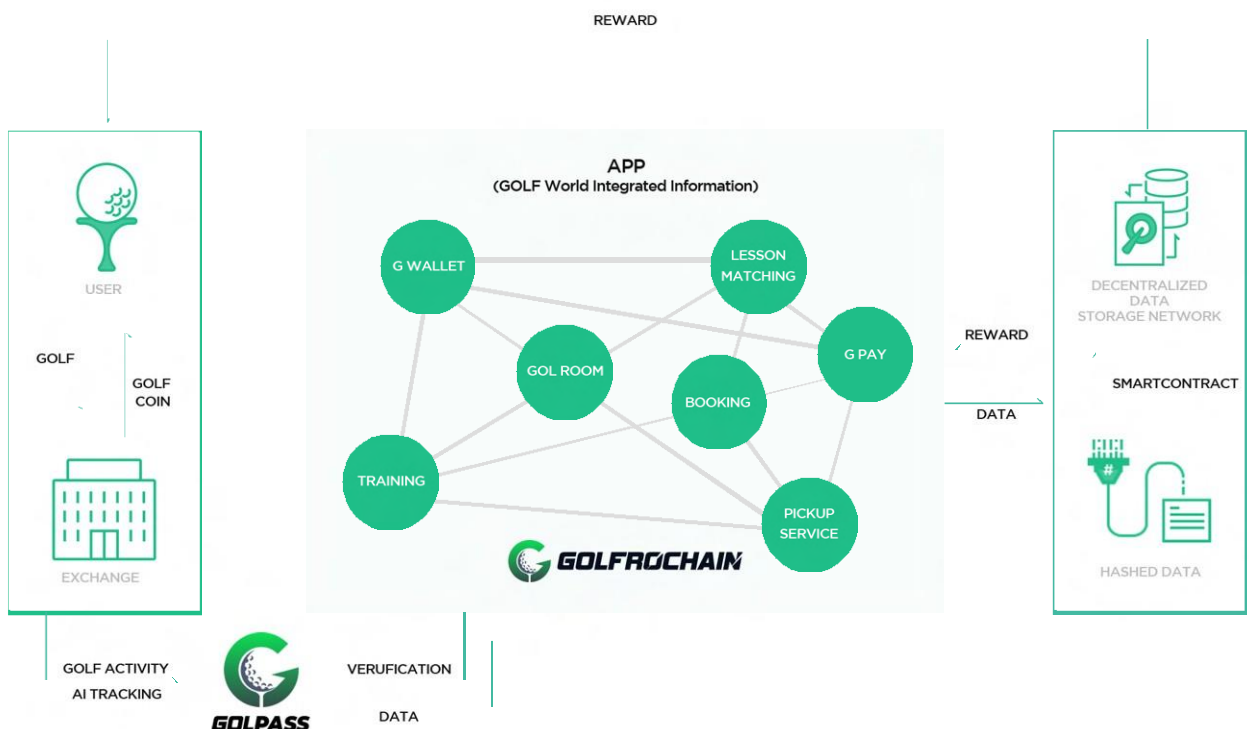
REWARD

USER

GOLF

GOLF COIN

EXCHANGE

APP
(GOLF World Integrated Information)

G WALLET

LESSON MATCHING

G PAY

GOL ROOM

BOOKING

TRAINING

PICKUP SERVICE

GOLFROCHAIN

REWARD

DATA

DECENTRALIZED DATA STORAGE NETWORK

SMARTCONTRACT

HASHED DATA

GOLF ACTIVITY
AI TRACKING

GOLPASS

VERUFICATION

DATA